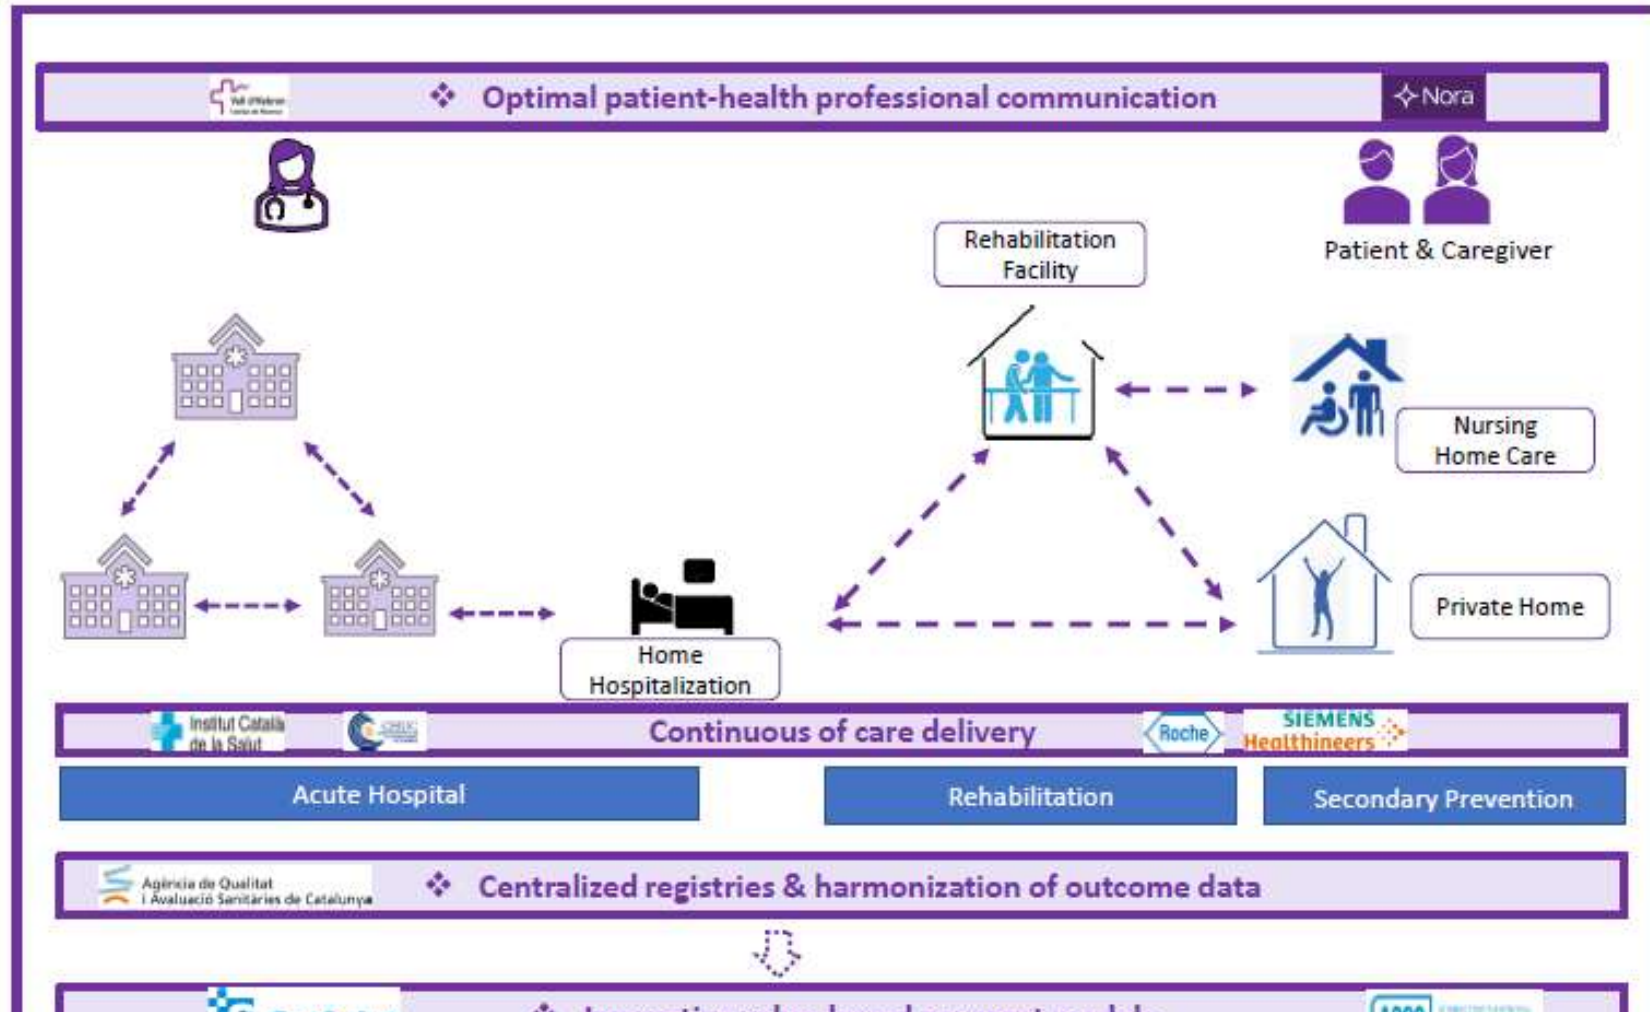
Vall d'Hebron

❖ Optimal patient-health professional communication

Nora

Patient & Caregiver

Rehabilitation Facility

Nursing Home Care

Private Home

Home Hospitalization

Institut Català de la Salut

Continuous of care delivery

Roche

SIEMENS Healthineers

Acute Hospital

Rehabilitation

Secondary Prevention

Agència de Qualitat i Avaluació Sanitàries de Catalunya

❖ Centralized registries & harmonization of outcome data

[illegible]